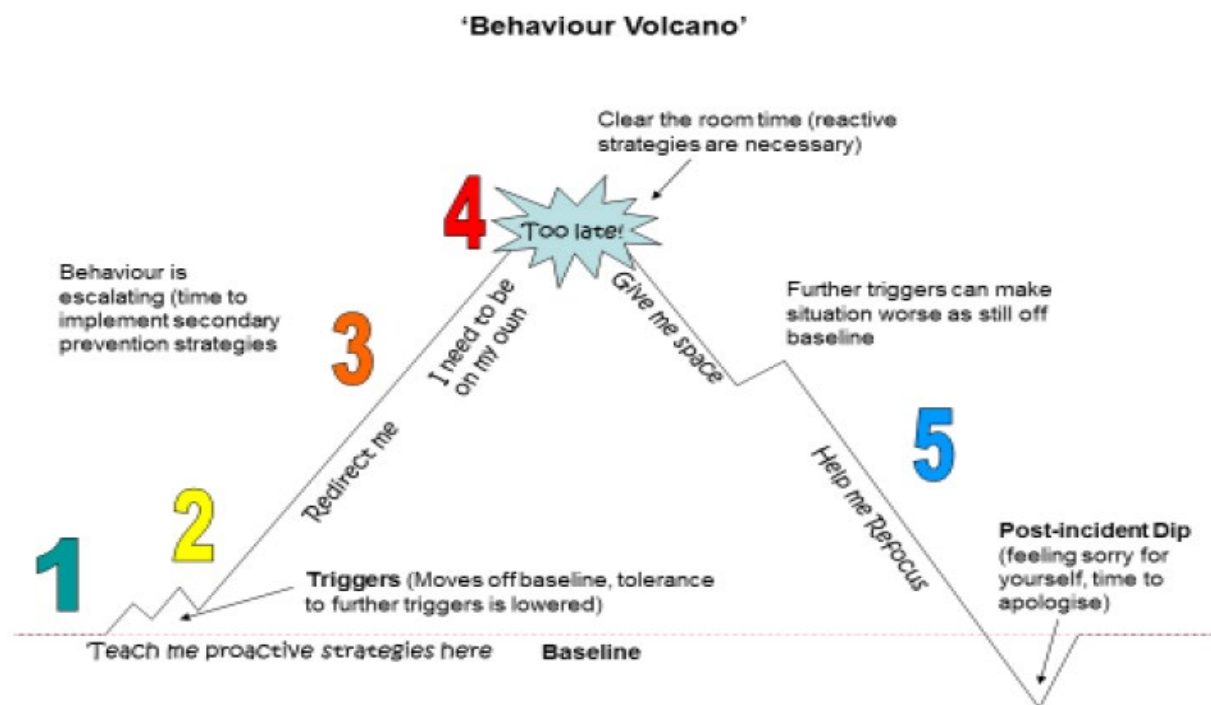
'Behaviour Volcano'

Clear the room time (reactive strategies are necessary)

4

Too late!

Behaviour is escalating (time to implement secondary prevention strategies

3

I need to be on my own

Give me space

Further triggers can make situation worse as still off baseline

Redirect me

5

Help me Refocus

2

1

Triggers (Moves off baseline, tolerance to further triggers is lowered)

Post-incident Dip (feeling sorry for yourself, time to apologise)

Teach me proactive strategies here

Baseline